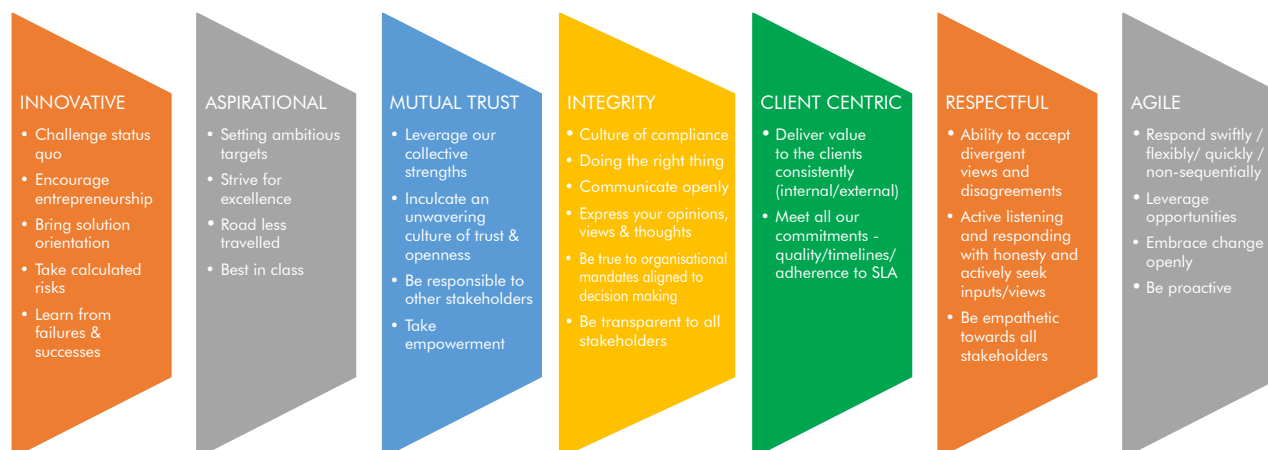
INNOVATIVE

- Challenge status quo
- Encourage entrepreneurship
- Bring solution orientation
- Take calculated risks
- Learn from failures & successes

ASPIRATIONAL

- Setting ambitious targets
- Strive for excellence
- Road less travelled
- Best in class

MUTUAL TRUST

- Leverage our collective strengths
- Inculcate an unwavering culture of trust & openness
- Be responsible to other stakeholders
- Take empowerment

INTEGRITY

- Culture of compliance
- Doing the right thing
- Communicate openly
- Express your opinions, views & thoughts
- Be true to organisational mandates aligned to decision making
- Be transparent to all stakeholders

CLIENT CENTRIC

- Deliver value to the clients consistently (internal/external)
- Meet all our commitments - quality/timelines/ adherence to SLA

RESPECTFUL

- Ability to accept divergent views and disagreements
- Active listening and responding with honesty and actively seek inputs/views
- Be empathetic towards all stakeholders

AGILE

- Respond swiftly / flexibly/ quickly / non-sequentially
- Leverage opportunities
- Embrace change openly
- Be proactive